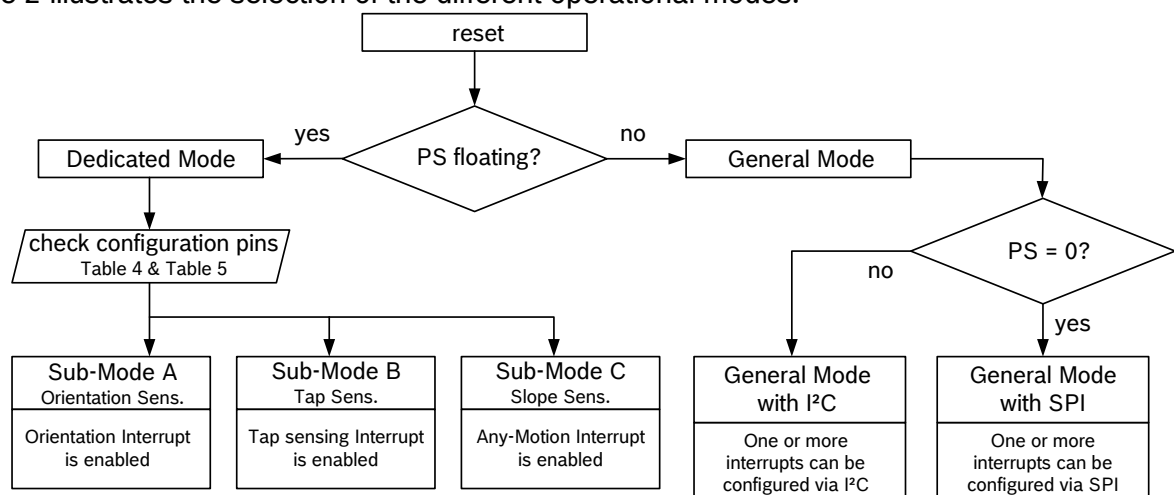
e 2 illustrates the selection of the different operational modes.

reset

PS floating?

yes

no

Dedicated Mode

General Mode

check configuration pins
Table 4 & Table 5

PS = 0?

no

yes

Sub-Mode A
Orientation Sens.

Orientation Interrupt is enabled

Sub-Mode B
Tap Sens.

Tap sensing Interrupt is enabled

Sub-Mode C
Slope Sens.

Any-Motion Interrupt is enabled

General Mode with I²C

One or more interrupts can be configured via I²C

General Mode with SPI

One or more interrupts can be configured via SPI